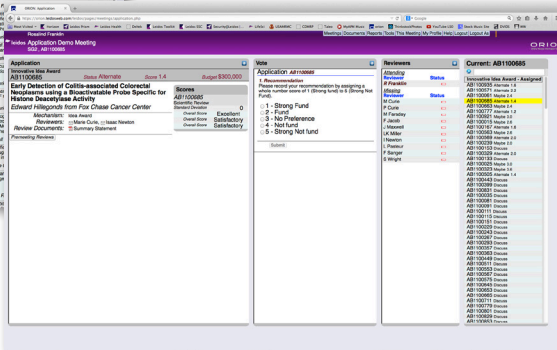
ORION: Application
https://orion.leidoseeb.com/orion/pages/meetings/application.php
Rosalind Franklin
leidos Application Demo Meeting
SG2 : AB1100685
Meetings | Documents | Reports | Tools | This Meeting | My Profile | Help | Logout | Logout All
ORIO

Application
Innovative Idea Award
AB1100685
Status Alternate
Score 1.4
Budget $900,000
Early Detection of Colitis-associated Colorectal Neoplasms using a Bioactivatable Probe Specific for Histone Deacetylase Activity
Edward Hillegonds from Fox Chase Cancer Center
Mechanism: Idea Award
Reviewers: Marie Curie, Isaac Newton
Review Documents: Summary Statement
Premeeting Reviews

Scores
AB1100685
Scientific Review
Standard Deviation 0
Overall Score Excellent
Overall Score Satisfactory
Overall Score Satisfactory

Vote
Application AB1100685
1. Recommendation
Please record your recommendation by assigning a whole number score of 1 (Strong fund) to 5 (Strong Not Fund).
1 - Strong Fund
2 - Fund
3 - No Preference
4 - Not fund
5 - Strong Not fund
Submit

Reviewers
Attending
Reviewer Status
R Franklin
Missing
Reviewer Status
M Curie
P Curie
M Faraday
P Jacob
J Maxwell
LK Miller
I Newton
L Pasteur
P Sanger
S Wright

Current: AB1100685
Innovative Idea Award - Assigned
AB1100075 Alternate 1.6
AB1100325 Maybe 3.4
AB1100585 Maybe 2.4
AB1100685 Alternate 1.4
AB1100955 Maybe 2.4
AB1100165 Maybe 3.2
AB1100205 Maybe 3.0
AB1100285 Alternate 1.8
AB1100167 Alternate 1.8
AB1100365 Maybe 2.6
AB1100055 Alternate 2.0
AB1100265 Discuss
AB1100155 Discuss
AB1100335 Alternate 2.5
AB1100155 Discuss
AB1100045 Maybe 2.8
AB1100275 Maybe 3.0
AB1100065 Alternate 1.4
AB1100405 Discuss
AB1100395 Discuss
AB1100355 Discuss
AB1100335 Discuss
AB1100305 Discuss
AB1100115 Discuss
AB1100105 Discuss
AB1100115 Discuss
AB1100155 Discuss
AB1100225 Discuss
AB1100235 Discuss
AB1100245 Discuss
AB1100255 Discuss
AB1100265 Discuss
AB1100357 Discuss
AB1100365 Discuss
AB1100485 Discuss
AB1100495 Discuss
AB1100505 Discuss
AB1100555 Discuss
AB1100565 Discuss
AB1100575 Discuss
AB1100585 Discuss
AB1100595 Discuss
AB1100605 Discuss
AB1100665 Discuss
AB1100705 Discuss
AB1100775 Discuss
AB1100785 Discuss
AB1100795 Discuss
AB1100805 Discuss
AB1100825 Discuss
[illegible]